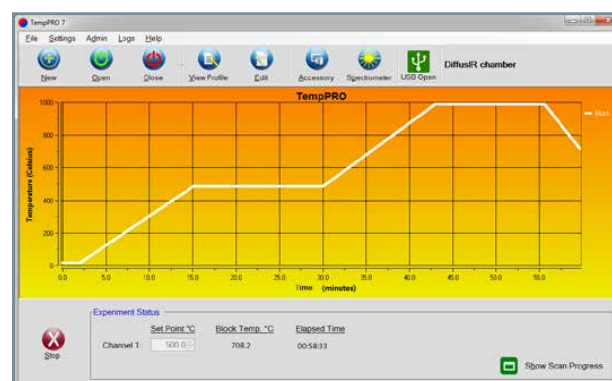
TempPRO 7

File Settings Admin Logs Help

New Open Close View Profile Edit Accessory Spectrometer USB Open DiffusIR chamber

TempPRO

Temperature (Celsius)

1000
800
600
400
200
0

0.0 5.0 10.0 15.0 20.0 25.0 30.0 35.0 40.0 45.0 50.0 55.0

Time (minutes)

Red

Experiment Status

| | Set Point °C | Block Temp. °C | Elapsed Time |
|---|---|---|---|
| Channel 1 | 500.0 | 708.2 | 00:58:33 |

Stop

Show Scan Progress